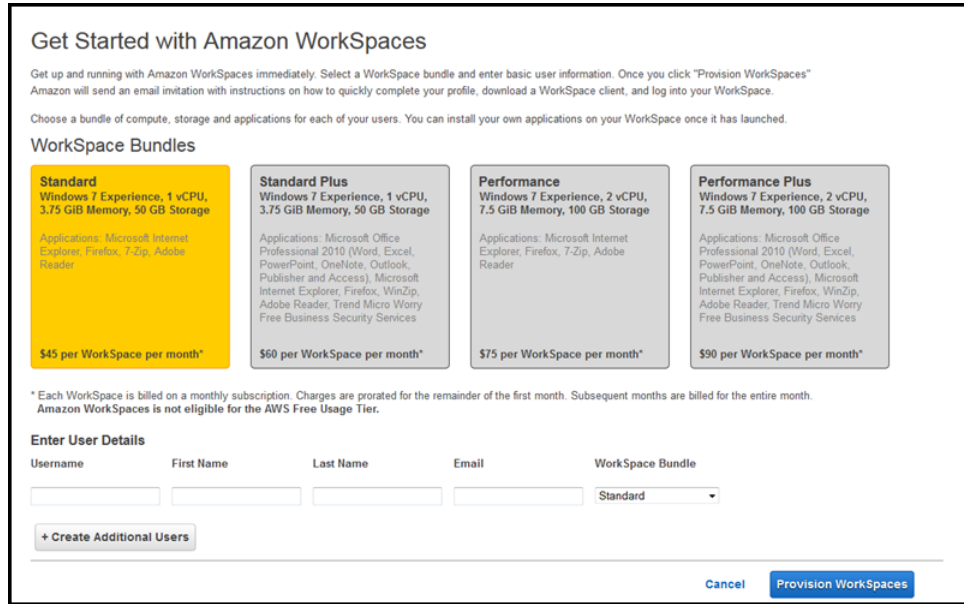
Get Started with Amazon WorkSpaces

Get up and running with Amazon WorkSpaces immediately. Select a WorkSpace bundle and enter basic user information. Once you click "Provision WorkSpaces" Amazon will send an email invitation with instructions on how to quickly complete your profile, download a WorkSpace client, and log into your WorkSpace.

Choose a bundle of compute, storage and applications for each of your users. You can install your own applications on your WorkSpace once it has launched.

WorkSpace Bundles

Standard
Windows 7 Experience, 1 vCPU, 3.75 GiB Memory, 50 GB Storage

Applications: Microsoft Internet Explorer, Firefox, 7-Zip, Adobe Reader

$45 per WorkSpace per month*

Standard Plus
Windows 7 Experience, 1 vCPU, 3.75 GiB Memory, 50 GB Storage

Applications: Microsoft Office Professional 2010 (Word, Excel, PowerPoint, OneNote, Outlook, Publisher and Access), Microsoft Internet Explorer, Firefox, WinZip, Adobe Reader, Trend Micro Worry Free Business Security Services

$60 per WorkSpace per month*

Performance
Windows 7 Experience, 2 vCPU, 7.5 GiB Memory, 100 GB Storage

Applications: Microsoft Internet Explorer, Firefox, 7-Zip, Adobe Reader

$75 per WorkSpace per month*

Performance Plus
Windows 7 Experience, 2 vCPU, 7.5 GiB Memory, 100 GB Storage

Applications: Microsoft Office Professional 2010 (Word, Excel, PowerPoint, OneNote, Outlook, Publisher and Access), Microsoft Internet Explorer, Firefox, WinZip, Adobe Reader, Trend Micro Worry Free Business Security Services

$90 per WorkSpace per month*

* Each WorkSpace is billed on a monthly subscription. Charges are prorated for the remainder of the first month. Subsequent months are billed for the entire month.
Amazon WorkSpaces is not eligible for the AWS Free Usage Tier.

Enter User Details

Username | First Name | Last Name | Email | WorkSpace Bundle

Standard

+ Create Additional Users

Cancel | Provision WorkSpaces